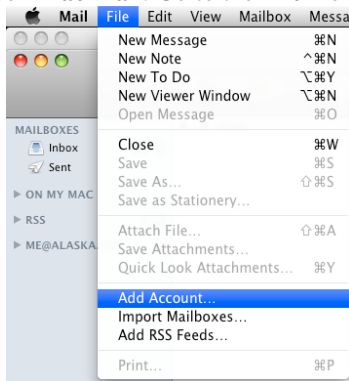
Mail File Edit View Mailbox Messa

New Message ⌘N
New Note ^⌘N
New To Do ⌥⌘Y
New Viewer Window ⌥⌘N
Open Message ⌘O

Close ⌘W
Save ⌘S
Save As... ⇧⌘S
Save as Stationery...

Attach File... ⇧⌘A
Save Attachments...
Quick Look Attachments... ⌘Y

Add Account...
Import Mailboxes...
Add RSS Feeds...

Print... ⌘P

MAILBOXES
Inbox
Sent
▶ ON MY MAC
▶ RSS
▶ ME@ALASKA